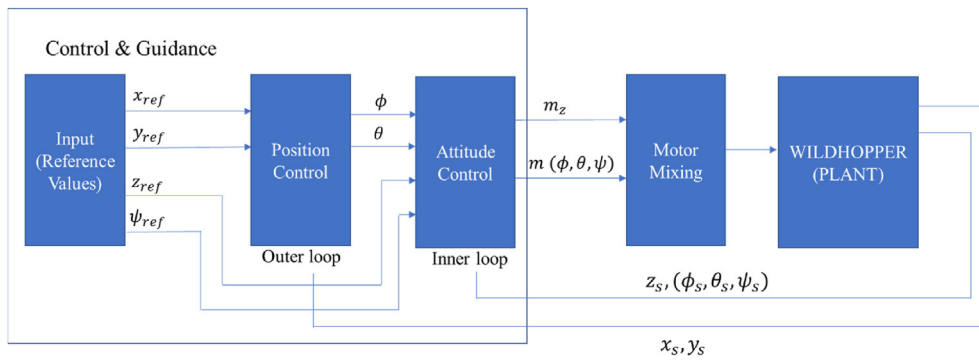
Control & Guidance

Input (Reference Values)

$x_{ref}$

$y_{ref}$

$z_{ref}$

$\psi_{ref}$

Position Control

Outer loop

$\phi$

$\theta$

Attitude Control

Inner loop

$m_z$

$m\ (\phi, \theta, \psi)$

Motor Mixing

WILDHOPPER (PLANT)

$z_s, (\phi_s, \theta_s, \psi_s)$

$x_s, y_s$